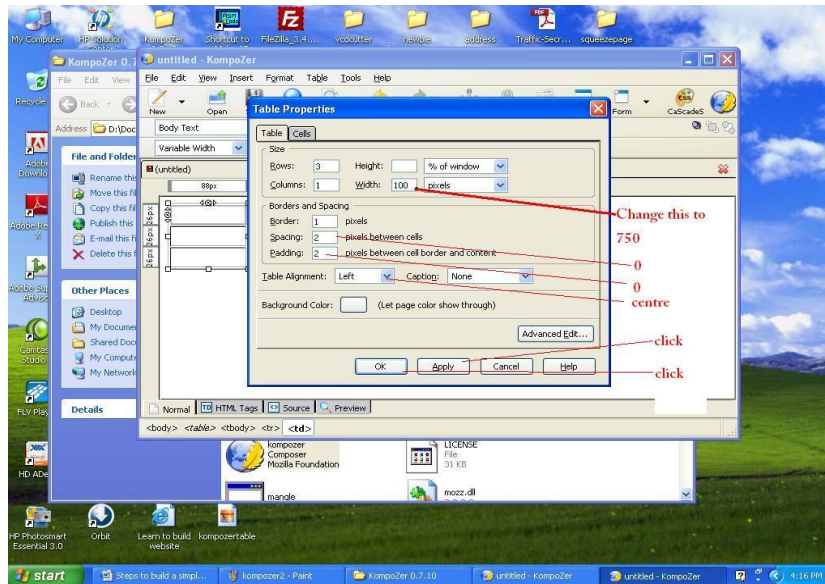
My Computer HP Solution Center KompoZer Shortcut to FileZilla_3.4.... vcdcutter newbie address Traffix-Secr... squeezepage

KompoZer 0.7

File Edit View

Back

Address D:\Doc

File and Folder

Rename this

Move this fi

Copy this fil

Publish this

E-mail this fi

Delete this f

Other Places

Desktop

My Documen

Shared Doc

My Compute

My Network

Details

untitled - KompoZer

File Edit View Insert Format Table Tools Help

New Open

Form CaScadeS

Body Text

Variable Width

(untitled)

88px

Table Properties

Table Cells

Size

Rows: 3 Height: % of window

Columns: 1 Width: 100 pixels

Borders and Spacing

Border: 1 pixels

Spacing: 2 pixels between cells

Padding: 2 pixels between cell border and content

Table Alignment: Left Caption: None

Background Color: (Let page color show through)

Advanced Edit...

OK Apply Cancel Help

Change this to 750

0

0

centre

click

click

Normal HTML Tags Source Preview

<body> <table> <tbody> <tr> <td>

kompozer Composer Mozilla Foundation

LICENSE File 31 KB

mangle

mozz.dll

Recycle

Adobe Downlo

Adobe Re

Adobe Sup Advis

Camtas Studio

FLV Play

HD ADe

HP Photosmart Essential 3.0

Orbit

Learn to build website

kompozertable

start

Steps to build a simpl...

kompozer2 - Paint

KompoZer 0.7.10

untitled - KompoZer

untitled - KompoZer

4:16 PM